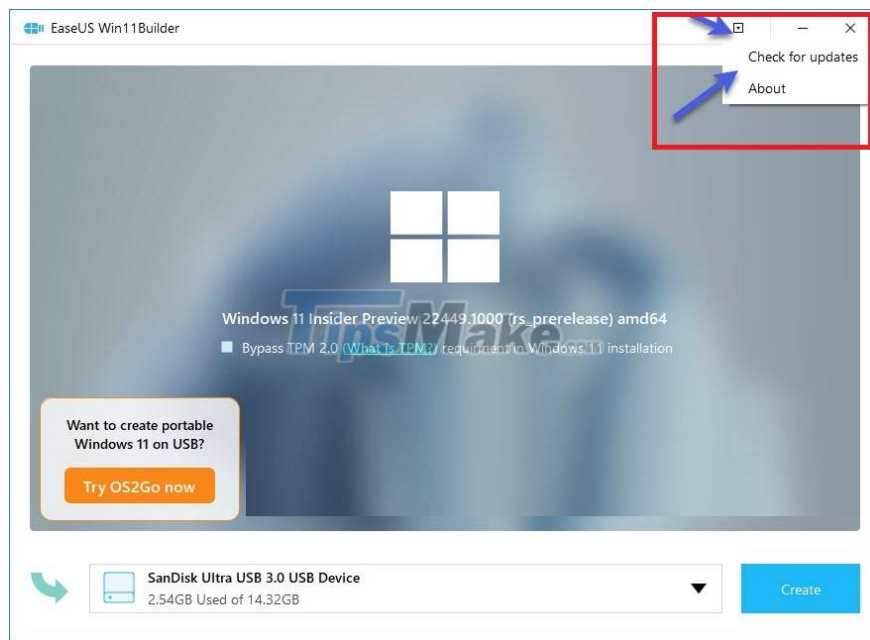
EaseUS Win11Builder

Check for updates

About

Windows 11 Insider Preview 22449.1000 (rs_prerelease) amd64

Bypass TPM 2.0 (What is TPM?) requirement in Windows 11 installation

TipsMake

Want to create portable Windows 11 on USB?

Try OS2Go now

SanDisk Ultra USB 3.0 USB Device
2.54GB Used of 14.32GB

Create